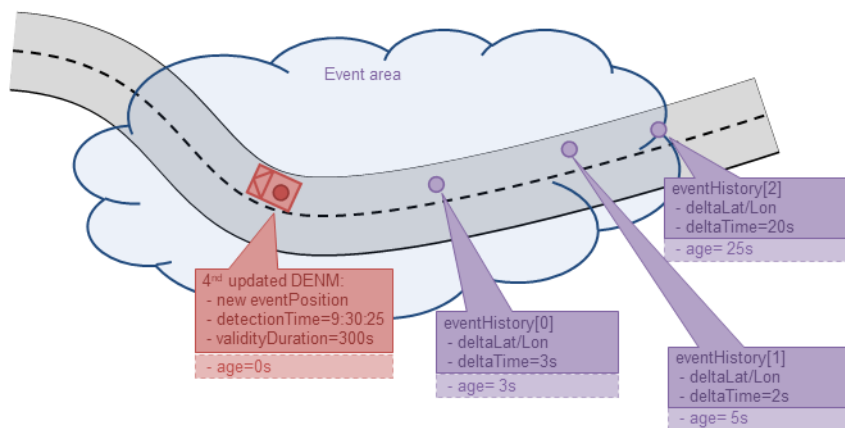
Event area

4$^{nd}$ updated DENM:
- new eventPosition
- detectionTime=9:30:25
- validityDuration=300s

- age=0s

eventHistory[0]
- deltaLat/Lon
- deltaTime=3s

- age= 3s

eventHistory[2]
- deltaLat/Lon
- deltaTime=20s

- age= 25s

eventHistory[1]
- deltaLat/Lon
- deltaTime=2s

- age= 5s